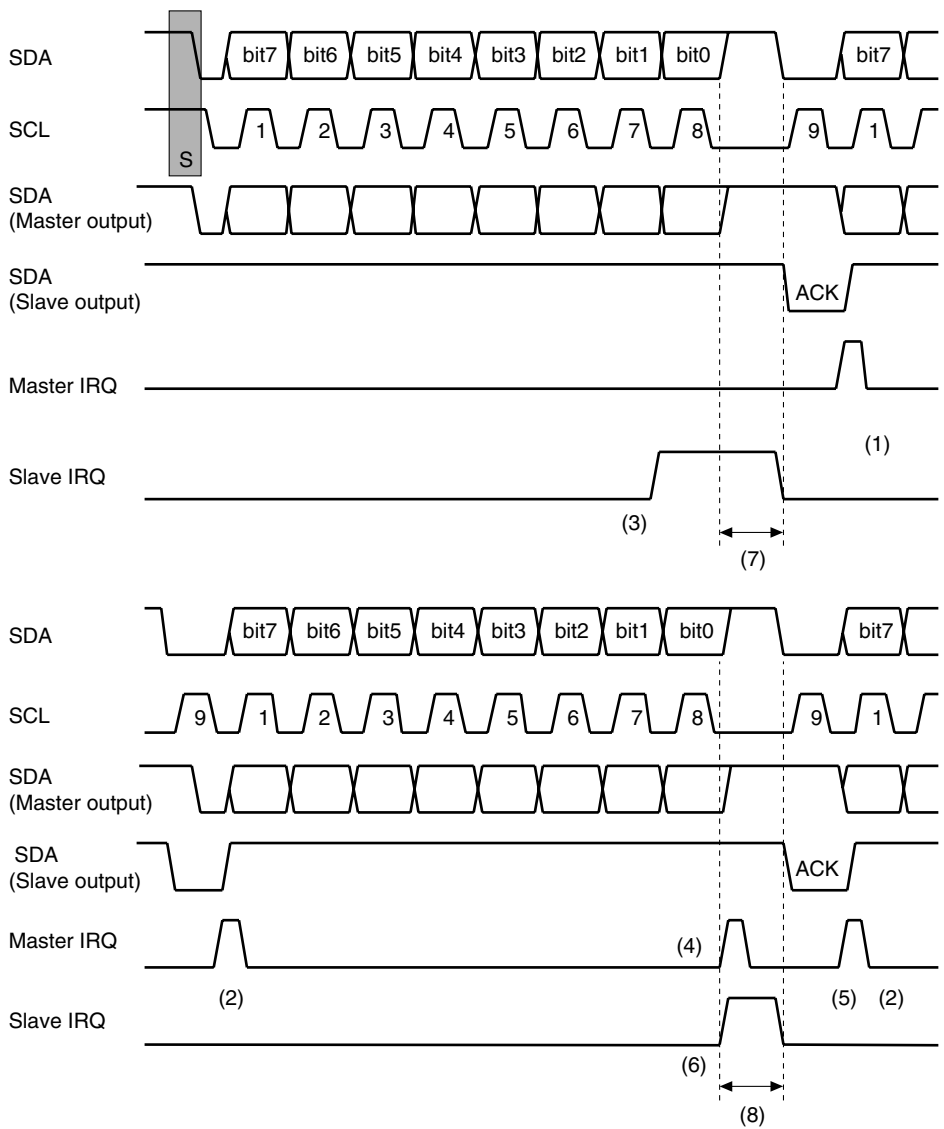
SDA

bit7 bit6 bit5 bit4 bit3 bit2 bit1 bit0 bit7

SCL

S

1 2 3 4 5 6 7 8 9 1

SDA
(Master output)

SDA
(Slave output)

ACK

Master IRQ

(1)

Slave IRQ

(3)

(7)

SDA

bit7 bit6 bit5 bit4 bit3 bit2 bit1 bit0 bit7

SCL

9 1 2 3 4 5 6 7 8 9 1

SDA
(Master output)

SDA
(Slave output)

ACK

Master IRQ

(4)

(2)

(5) (2)

Slave IRQ

(6)

(8)